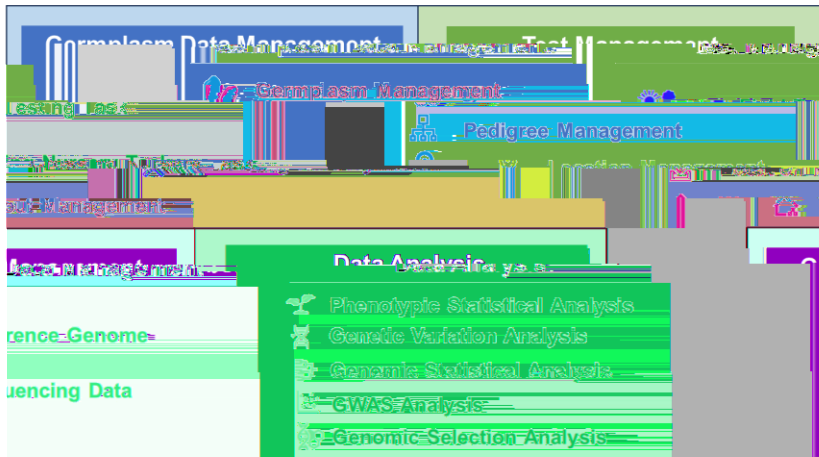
Germplasm Data Management

Test Management

Germplasm Management

Pedigree Management

Location Management

Management

Data Analysis

rence Genome

uencing Data

Phenotypic Statistical Analysis

Genetic Variation Analysis

Genomic Statistical Analysis

GWAS Analysis

Genomic Selection Analysis